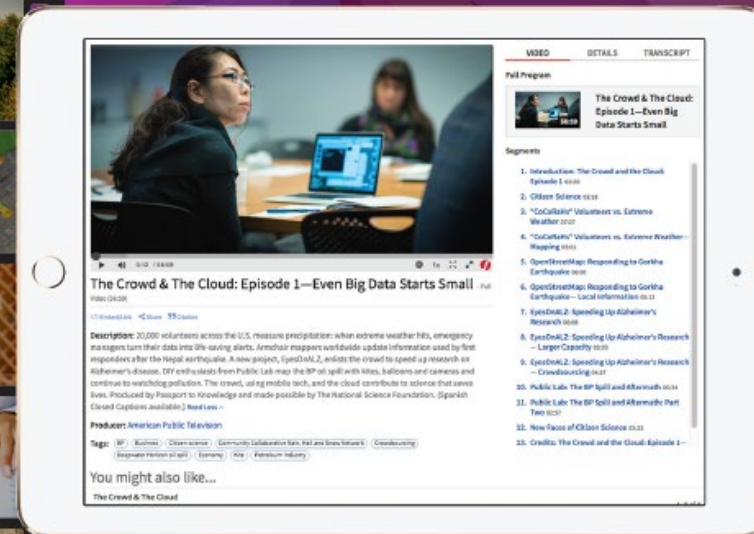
VIDEO DETAILS TRANSCRIPT

Full Program

The Crowd & The Cloud: Episode 1—Even Big Data Starts Small

Segments

1. Introduction: The Crowd and the Cloud: Episode 1 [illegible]
2. Citizen Science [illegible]
3. "CoCoRaHS" Volunteers vs. Extreme Weather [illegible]
4. "CoCoRaHS" Volunteers vs. Extreme Weather—Mapping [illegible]
5. OpenStreetMap: Responding to Gorkha Earthquake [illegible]
6. OpenStreetMap: Responding to Gorkha Earthquake—Local Information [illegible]
7. EyesOnALZ: Speeding Up Alzheimer's Research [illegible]
8. EyesOnALZ: Speeding Up Alzheimer's Research—Larger Capacity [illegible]
9. EyesOnALZ: Speeding Up Alzheimer's Research—Crowdsourcing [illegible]
10. Public Lab: The BP Spill and Aftermath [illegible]
11. Public Lab: The BP Spill and Aftermath: Part Two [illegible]
12. New Faces of Citizen Science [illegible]
13. Credits: The Crowd and the Cloud: Episode 1—

The Crowd & The Cloud: Episode 1—Even Big Data Starts Small · Full Video (56:59)

Embed/Link Share Citation

Description: 20,000 volunteers across the U.S. measure precipitation: when extreme weather hits, emergency managers turn their data into life-saving alerts. Armchair mappers worldwide update information used by first responders after the Nepal earthquake. A new project, EyesOnALZ, enlists the crowd to speed up research on Alzheimer's disease. DIY enthusiasts from Public Lab map the BP oil spill with kites, balloons and cameras and continue to watchdog pollution. The crowd, using mobile tech, and the cloud contribute to science that saves lives. Produced by Passport to Knowledge and made possible by The National Science Foundation. (Spanish Closed Captions available.) Read Less

Producer: American Public Television

Tags: BP Business Citizen science Community Collaborative Rain, Hail and Snow Network Crowdsourcing Deepwater Horizon oil spill Economy Kite Petroleum industry

You might also like...

The Crowd & The Cloud